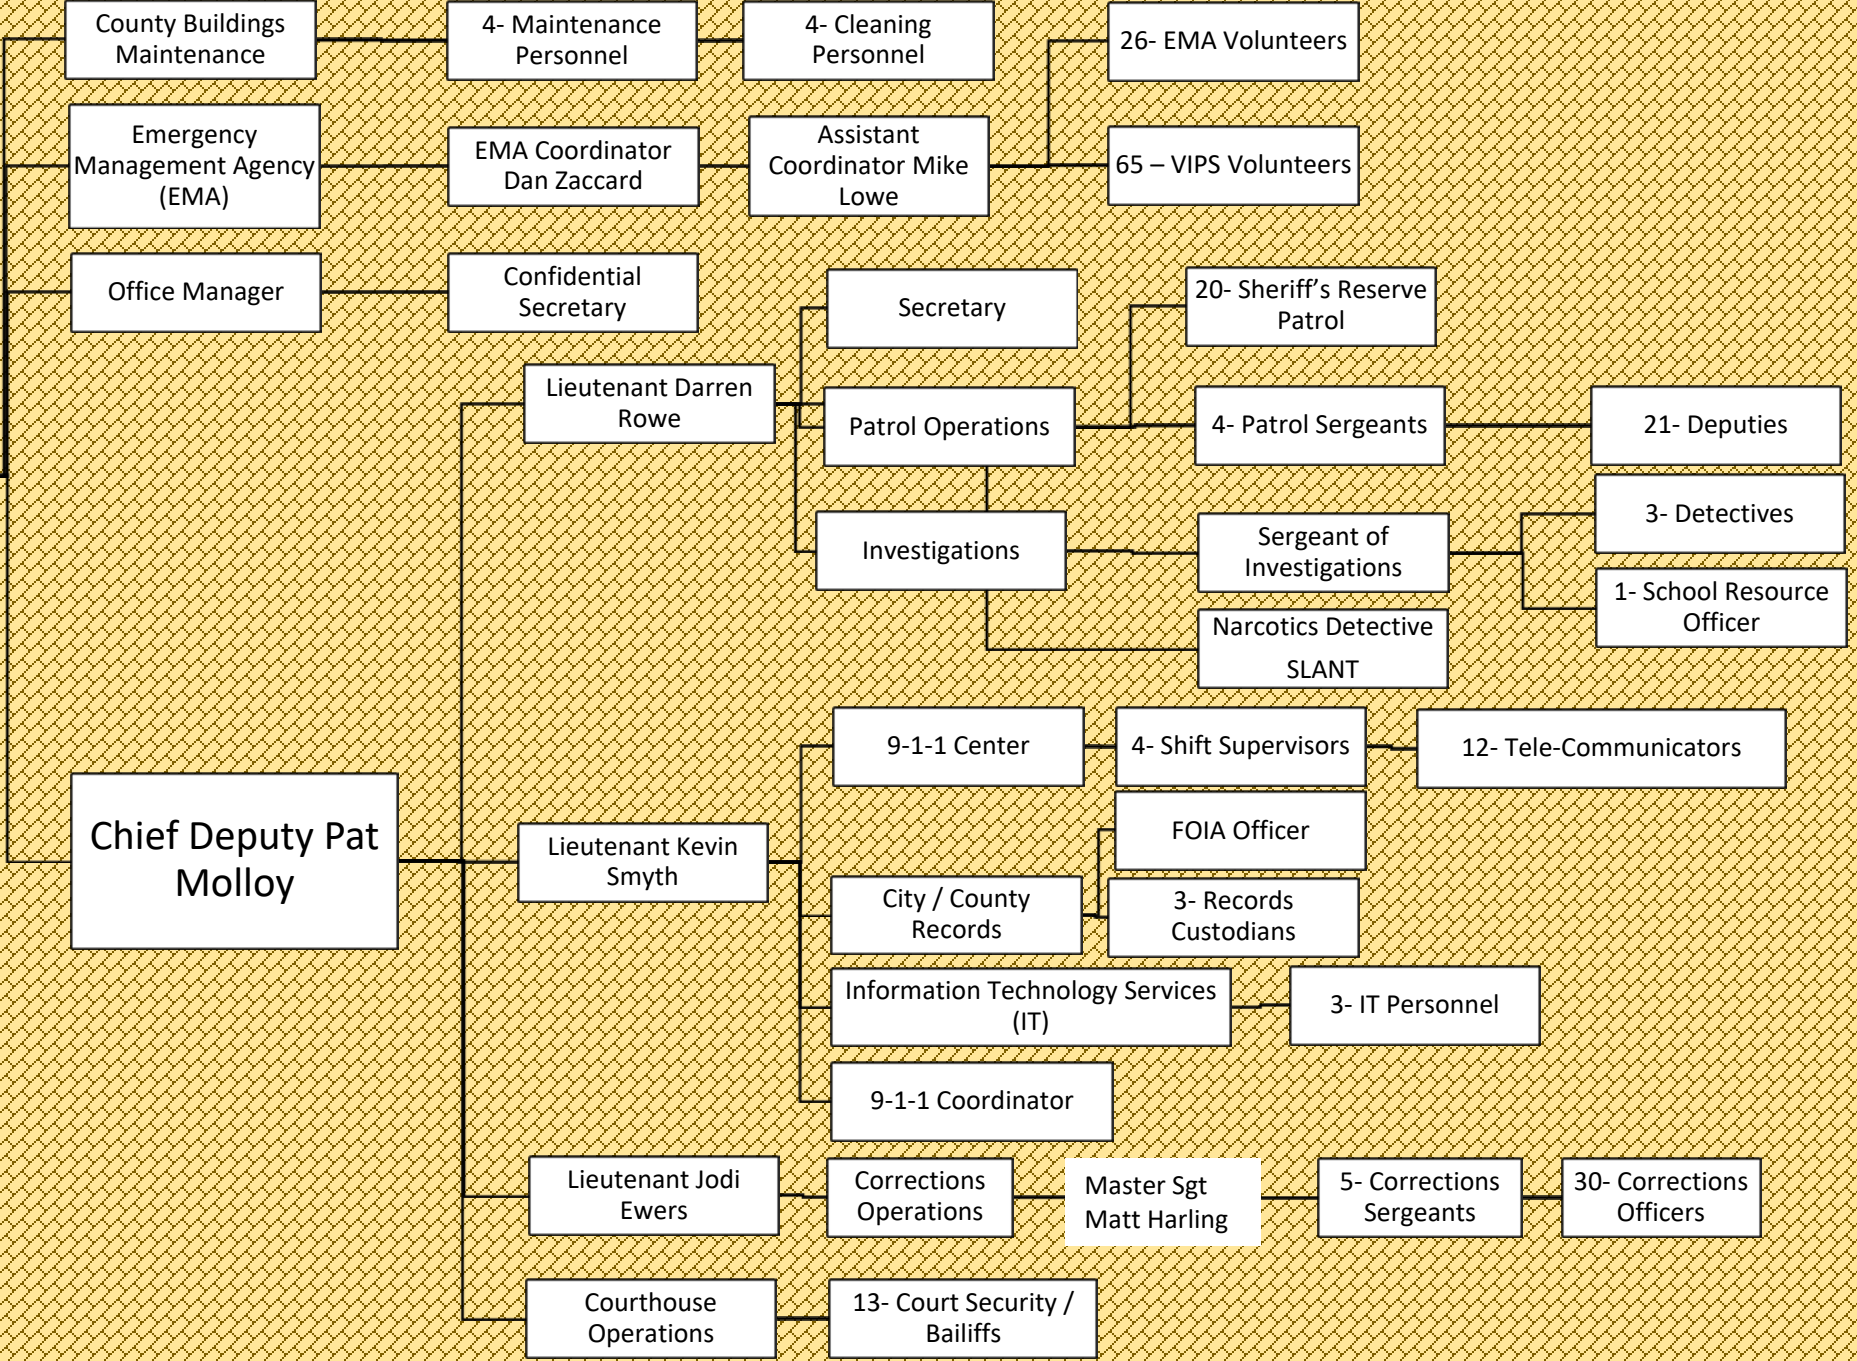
County Buildings Maintenance

4- Maintenance Personnel

4- Cleaning Personnel

26- EMA Volunteers

Emergency Management Agency (EMA)

EMA Coordinator Dan Zaccard

Assistant Coordinator Mike Lowe

65 – VIPS Volunteers

Office Manager

Confidential Secretary

Secretary

20- Sheriff's Reserve Patrol

Lieutenant Darren Rowe

Patrol Operations

4- Patrol Sergeants

21- Deputies

3- Detectives

Investigations

Sergeant of Investigations

1- School Resource Officer

Narcotics Detective

SLANT

9-1-1 Center

4- Shift Supervisors

12- Tele-Communicators

FOIA Officer

Chief Deputy Pat Molloy

Lieutenant Kevin Smyth

City / County Records

3- Records Custodians

Information Technology Services (IT)

3- IT Personnel

9-1-1 Coordinator

Lieutenant Jodi Ewers

Corrections Operations

Master Sgt Matt Harling

5- Corrections Sergeants

30- Corrections Officers

Courthouse Operations

13- Court Security / Bailiffs